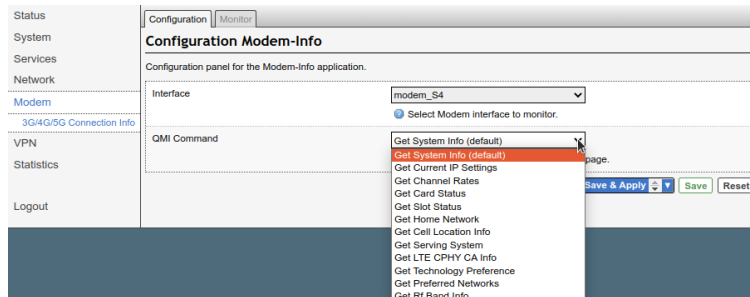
Status
System
Services
Network
Modem
3G/4G/5G Connection Info
VPN
Statistics
Logout

Configuration Monitor

Configuration Modem-Info

Configuration panel for the Modem-Info application.

Interface modem_S4
Select Modem interface to monitor.

QMI Command Get System Info (default)

Get System Info (default)
Get Current IP Settings
Get Channel Rates
Get Card Status
Get Slot Status
Get Home Network
Get Cell Location Info
Get Serving System
Get LTE CPHY CA Info
Get Technology Preference
Get Preferred Networks
Get Rf Band Info

page.

Save & Apply Save Reset